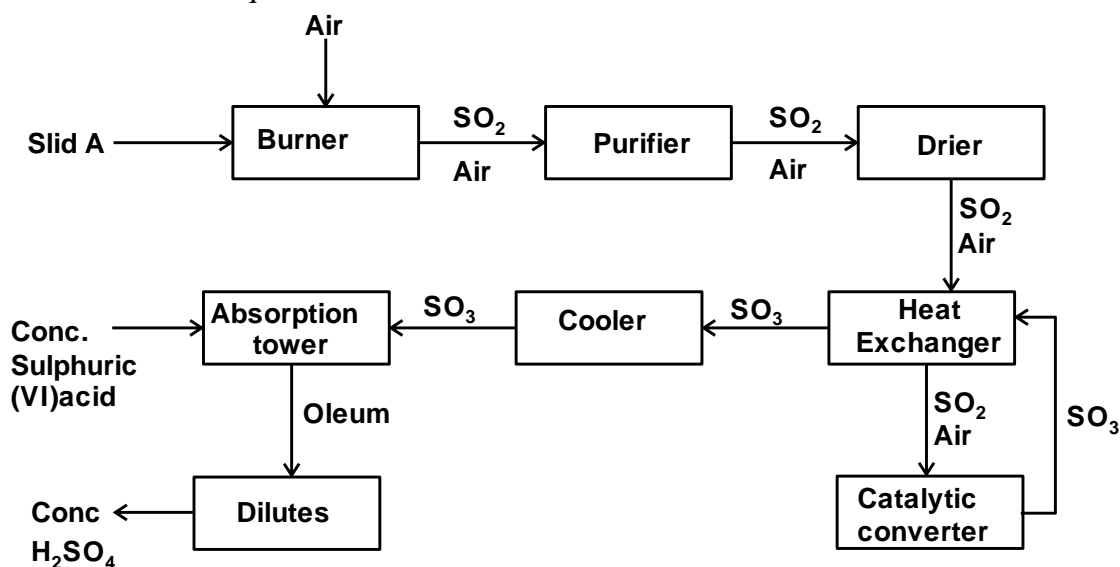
Air

Slid A

Burner

$SO_2$
Air

Purifier

$SO_2$
Air

Drier

$SO_2$
Air

Conc. Sulphuric (VI)acid

Absorption tower

$SO_3$

Cooler

$SO_3$

Heat Exchanger

$SO_3$

Oleum

$SO_2$
Air

Conc $H_2SO_4$

Dilutes

Catalytic converter